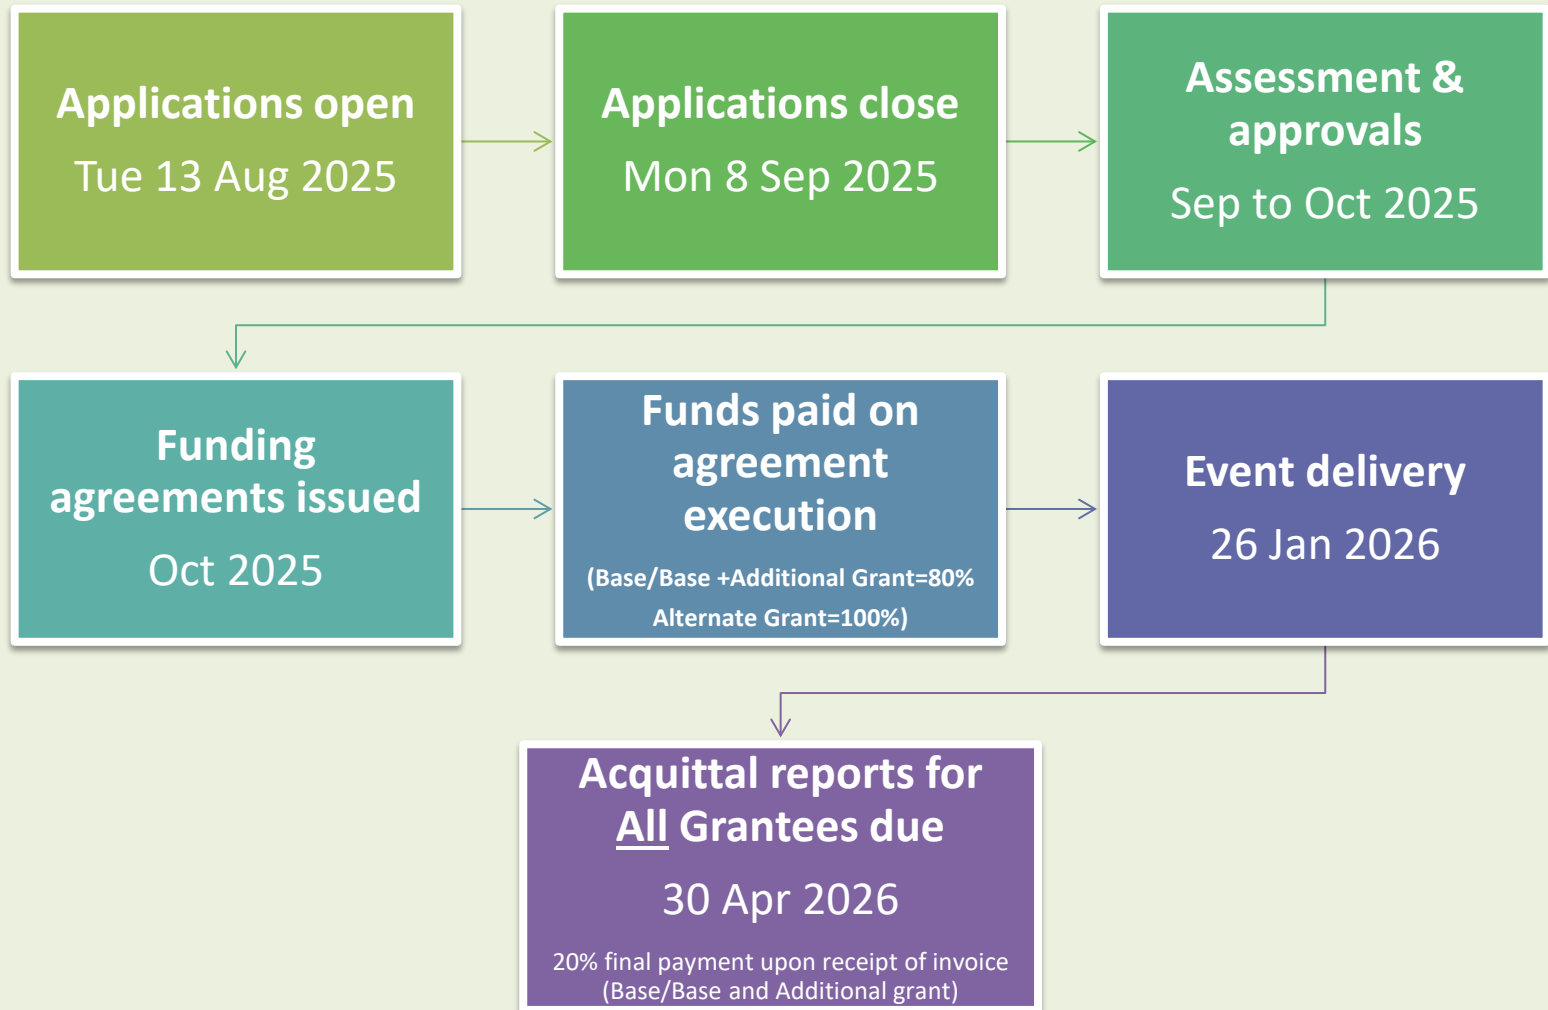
Applications open

Tue 13 Aug 2025

Applications close

Mon 8 Sep 2025

Assessment & approvals

Sep to Oct 2025

Funding agreements issued

Oct 2025

Funds paid on agreement execution

(Base/Base +Additional Grant=80%

Alternate Grant=100%)

Event delivery

26 Jan 2026

Acquittal reports for All Grantees due

30 Apr 2026

20% final payment upon receipt of invoice (Base/Base and Additional grant)